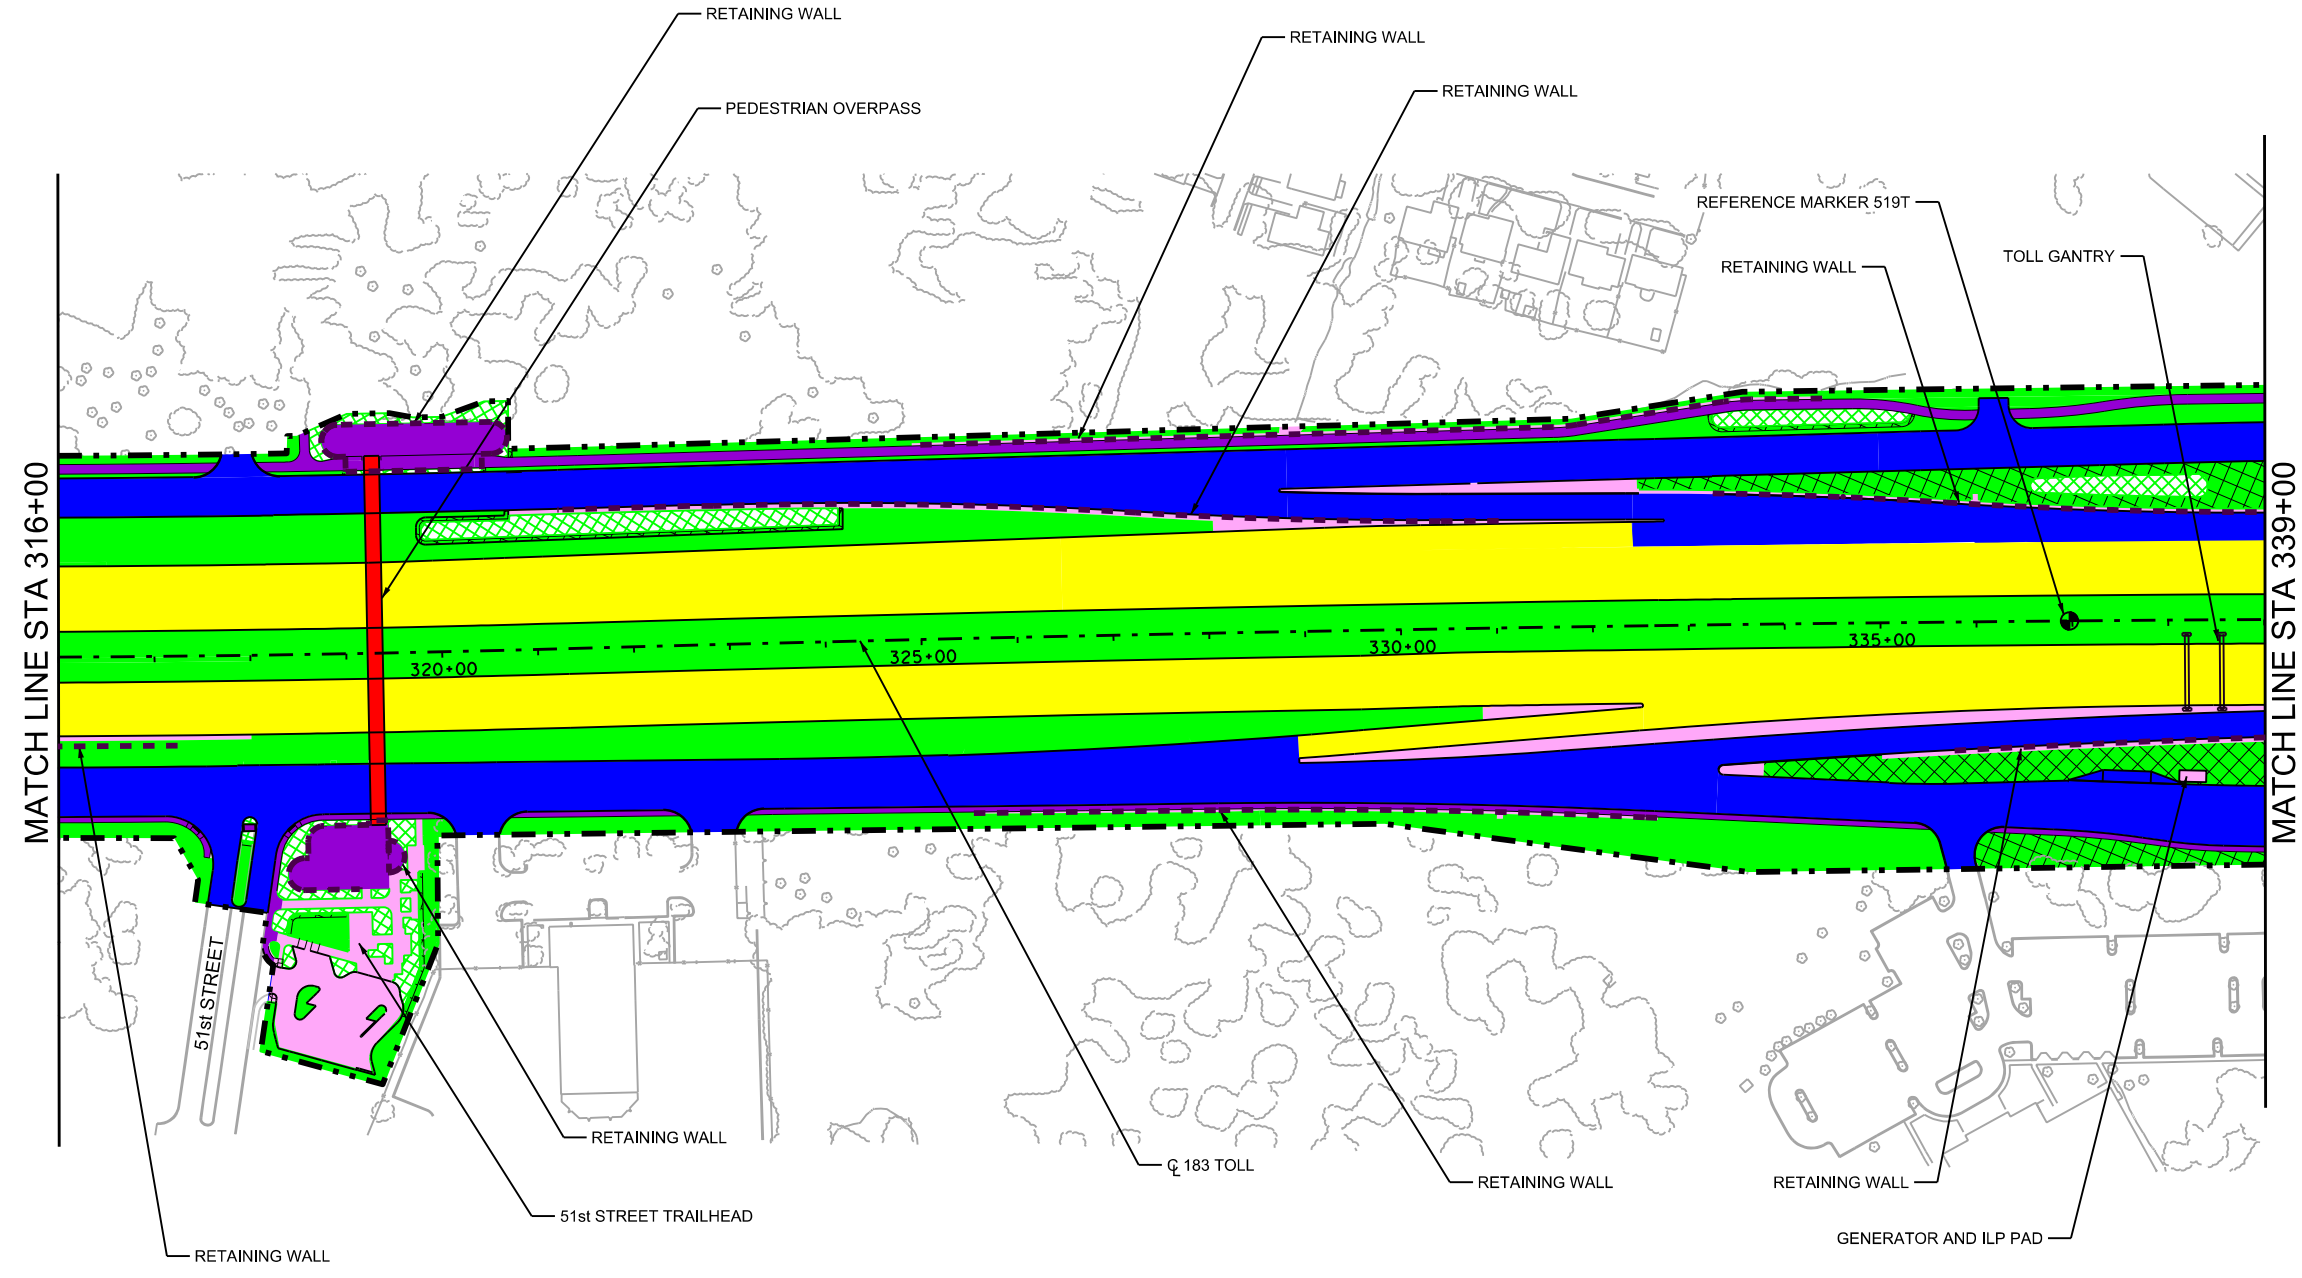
RETAINING WALL

PEDESTRIAN OVERPASS

RETAINING WALL

RETAINING WALL

REFERENCE MARKER 519T

TOLL GANTRY

RETAINING WALL

MATCH LINE STA 316+00

MATCH LINE STA 339+00

320+00

325+00

330+00

335+00

51st STREET

RETAINING WALL

℄ 183 TOLL

RETAINING WALL

RETAINING WALL

51st STREET TRAILHEAD

GENERATOR AND ILP PAD

RETAINING WALL